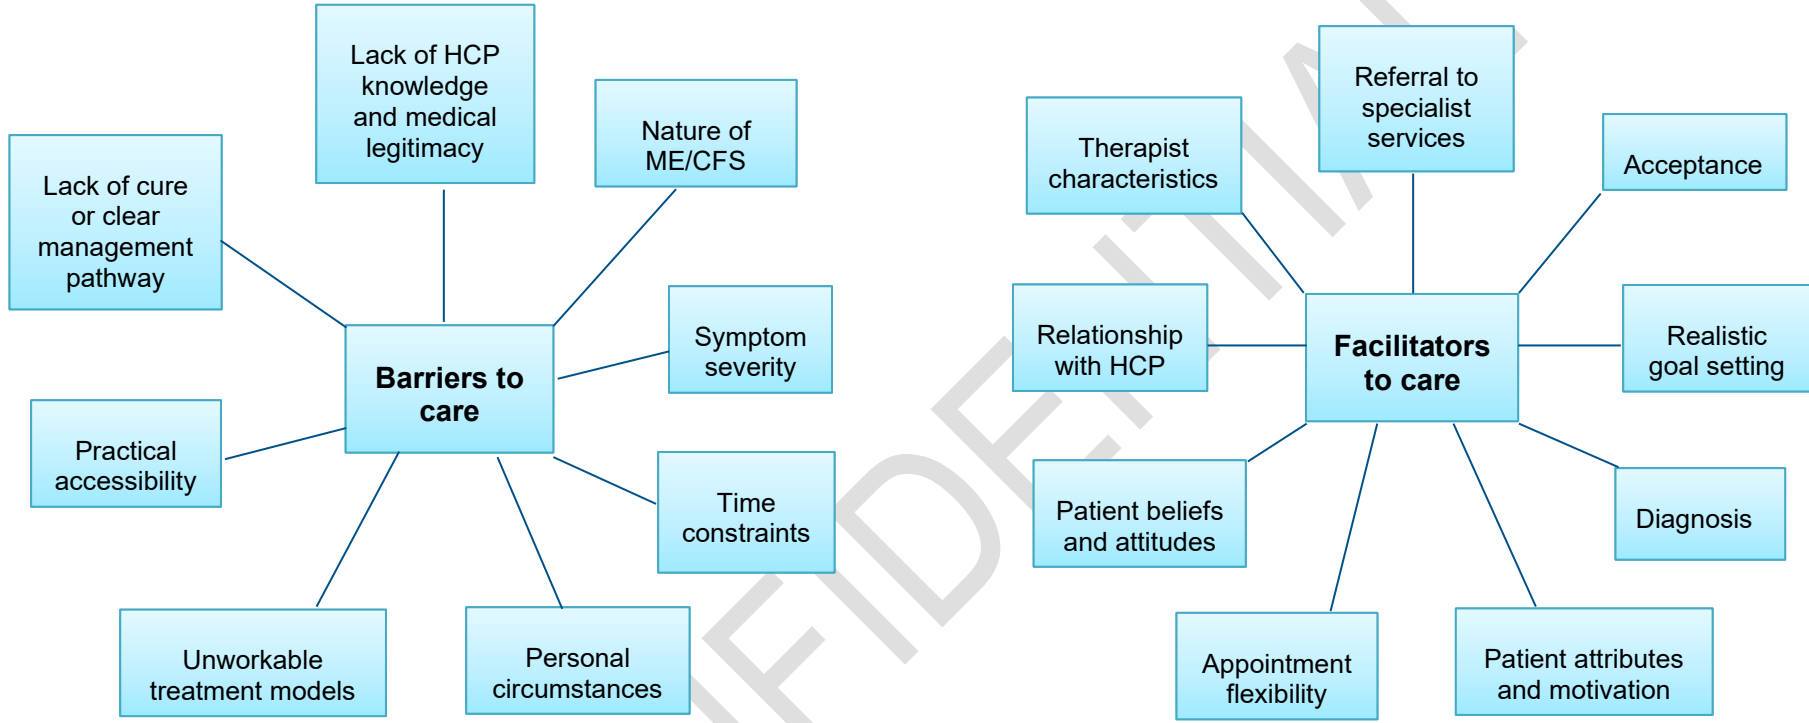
Lack of HCP knowledge and medical legitimacy

Nature of ME/CFS

Lack of cure or clear management pathway

Symptom severity

Barriers to care

Practical accessibility

Time constraints

Unworkable treatment models

Personal circumstances

Referral to specialist services

Therapist characteristics

Acceptance

Relationship with HCP

Facilitators to care

Realistic goal setting

Patient beliefs and attitudes

Diagnosis

Appointment flexibility

Patient attributes and motivation

CONFIDENTIAL